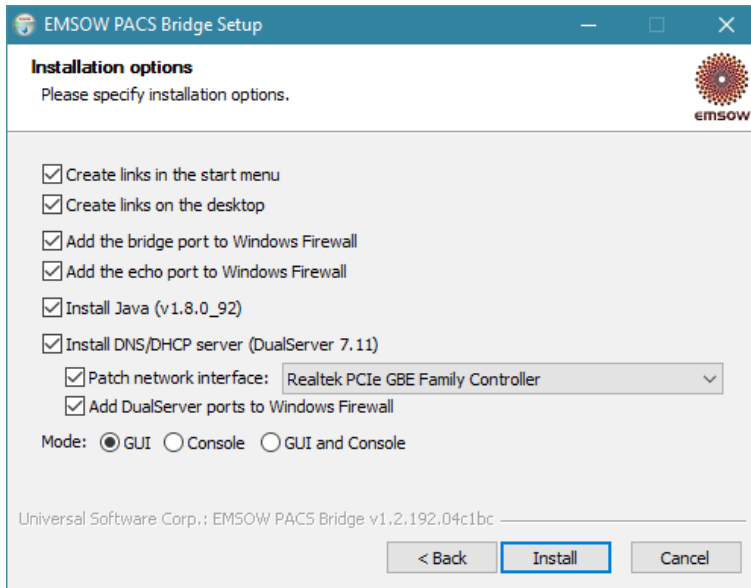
EMSOW PACS Bridge Setup

Installation options

Please specify installation options.

emsow

Create links in the start menu

Create links on the desktop

Add the bridge port to Windows Firewall

Add the echo port to Windows Firewall

Install Java (v1.8.0_92)

Install DNS/DHCP server (DualServer 7.11)

Patch network interface: Realtek PCIe GBE Family Controller

Add DualServer ports to Windows Firewall

Mode: GUI Console GUI and Console

Universal Software Corp.: EMSOW PACS Bridge v1.2.192.04c1bc

< Back Install Cancel